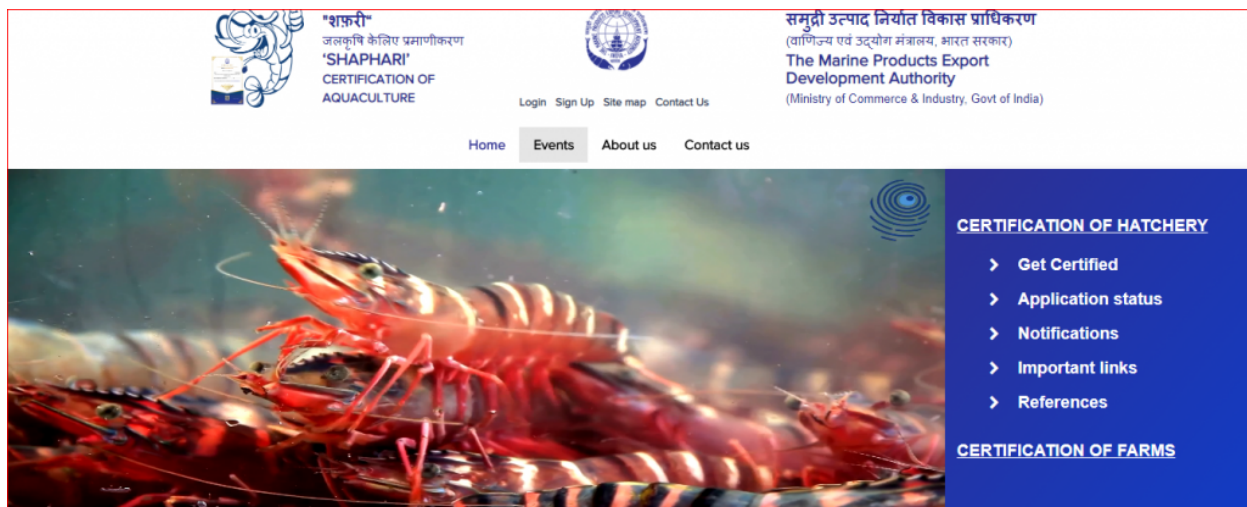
"शफ़री"
जलकृषि केलिए प्रमाणीकरण
'SHAPHARI'
CERTIFICATION OF AQUACULTURE

Login Sign Up Site map Contact Us

समुद्री उत्पाद निर्यात विकास प्राधिकरण
(वाणिज्य एवं उद्योग मंत्रालय, भारत सरकार)
The Marine Products Export Development Authority
(Ministry of Commerce & Industry, Govt of India)

Home Events About us Contact us

CERTIFICATION OF HATCHERY

Get Certified
Application status
Notifications
Important links
References

CERTIFICATION OF FARMS